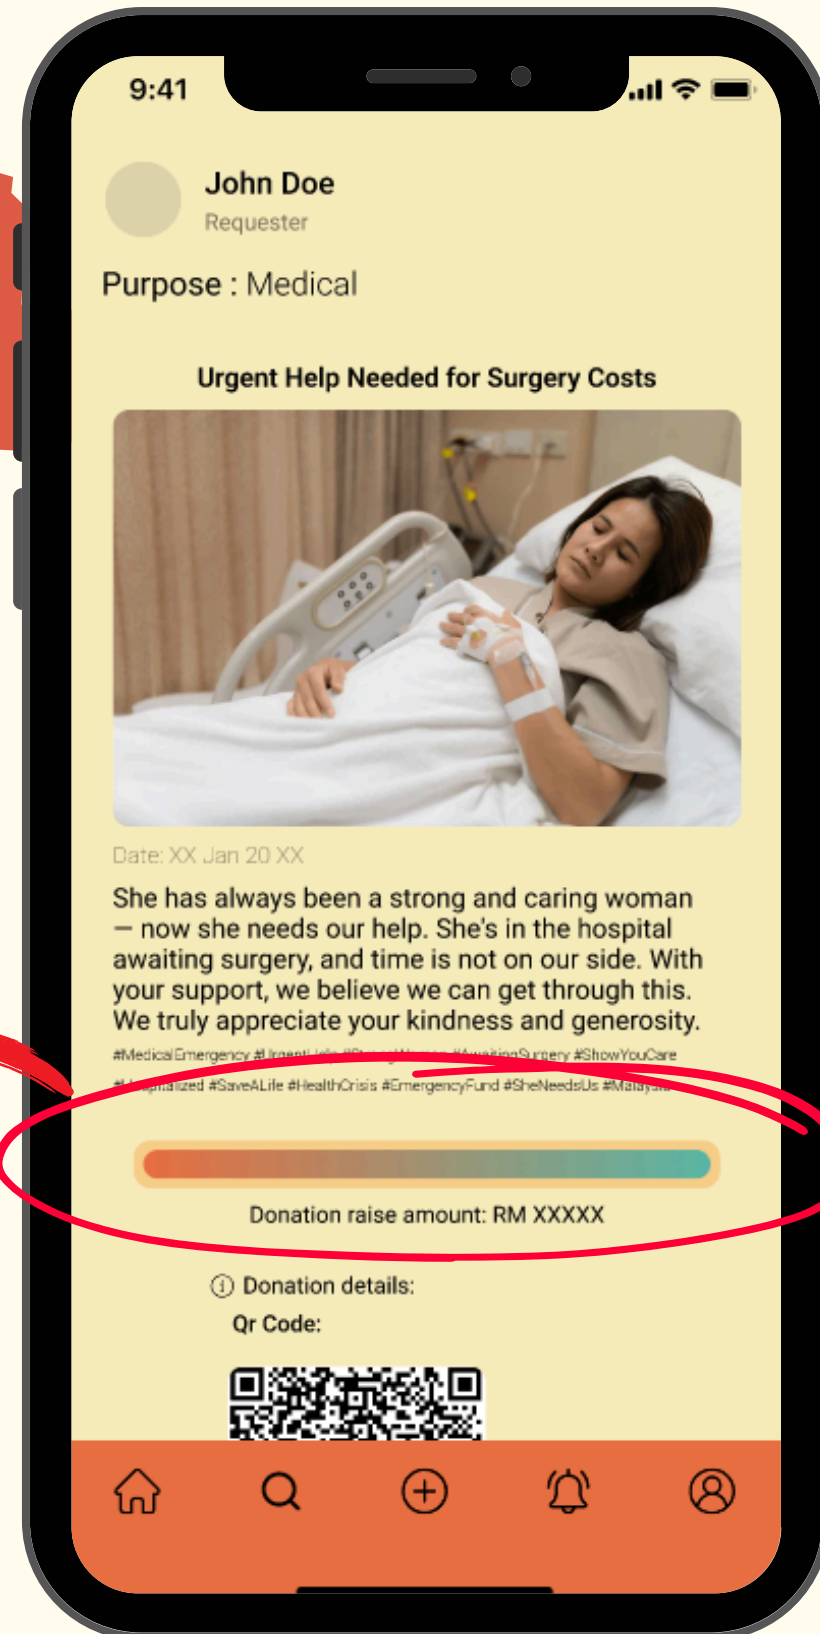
9:41

John Doe
Requester

Purpose : Medical

Urgent Help Needed for Surgery Costs

Date: XX Jan 20 XX

She has always been a strong and caring woman — now she needs our help. She's in the hospital awaiting surgery, and time is not on our side. With your support, we believe we can get through this. We truly appreciate your kindness and generosity.

#MedicalEmergency #UrgentH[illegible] #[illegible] #AwaitingSurgery #ShowYouCare #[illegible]alized #SaveALife #HealthCrisis #EmergencyFund #SheNeedsUs #Malays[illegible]

Donation raise amount: RM XXXXX

Donation details:

Qr Code: